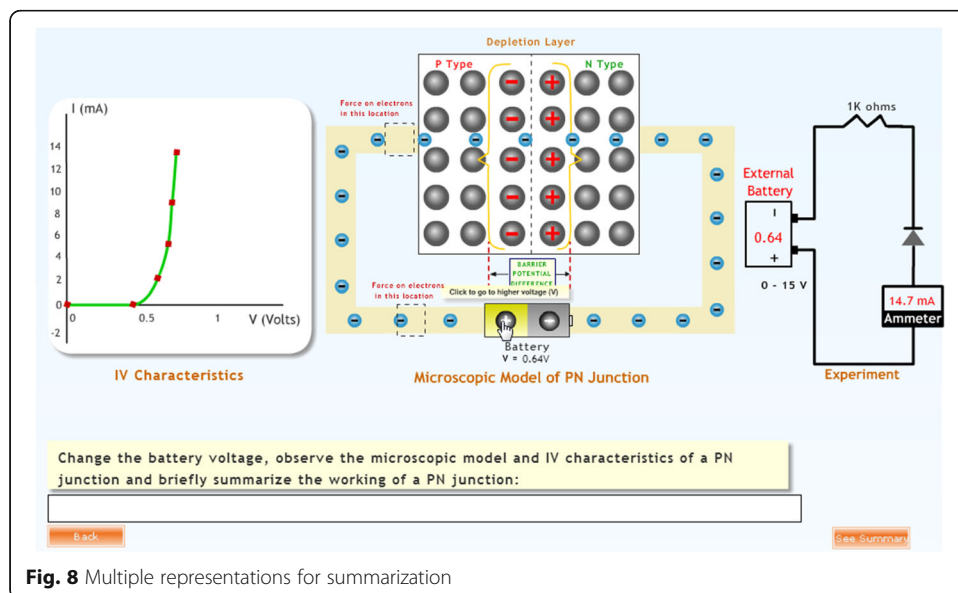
I (mA)

14
12
10
8
6
4
2
0
-2

0
0.5
1
V (Volts)

IV Characteristics

Depletion Layer

P Type

N Type

Force on electrons in this location

Force on electrons in this location

BARRIER POTENTIAL DIFFERENCE

Click to go to higher voltage (V)

Battery
V = 0.64V

Microscopic Model of PN Junction

1K ohms

External Battery

I

0.64

+

0 - 15 V

14.7 mA
Ammeter

Experiment

Change the battery voltage, observe the microscopic model and IV characteristics of a PN junction and briefly summarize the working of a PN junction:

Back

See Summary

**Fig. 8** Multiple representations for summarization